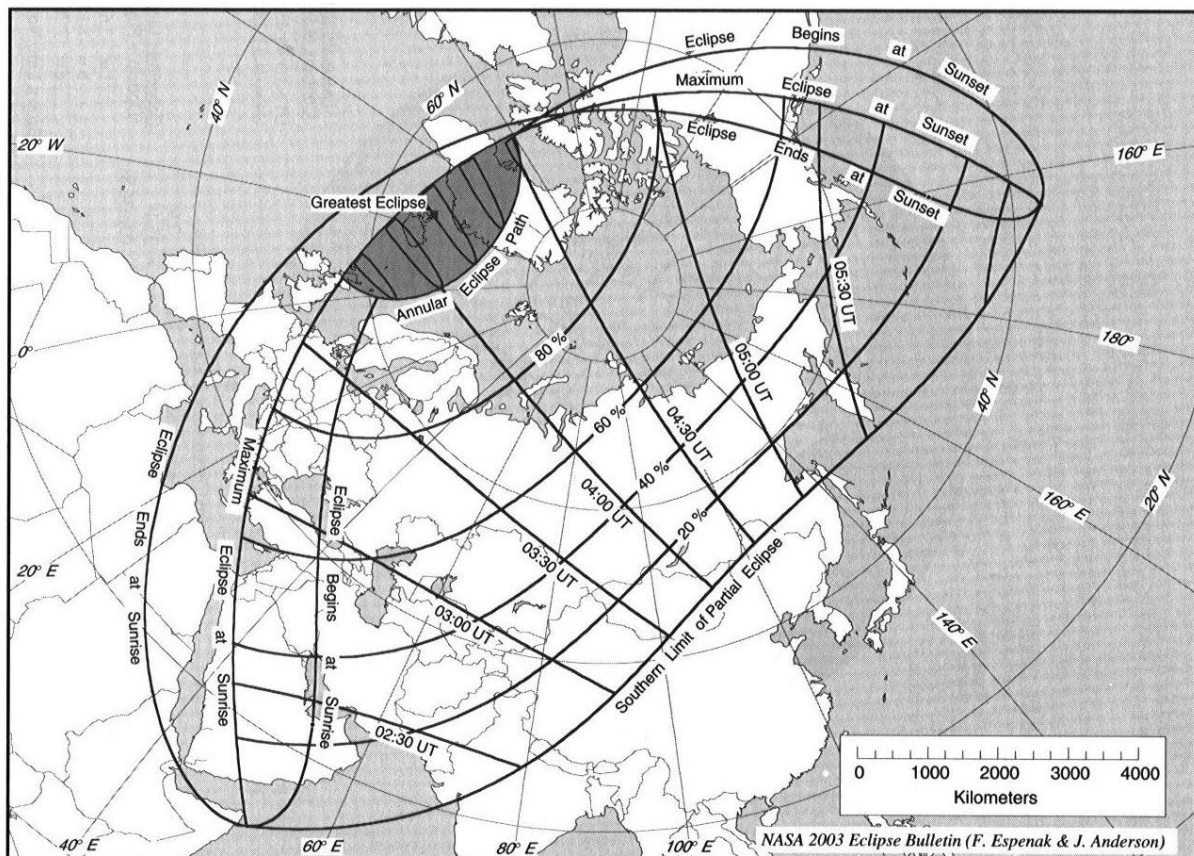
Eclipse Begins at Sunset

Maximum Eclipse at Sunset

Eclipse Ends at Sunset

40° N

60° N

20° W

160° E

Greatest Eclipse

Annular Eclipse Path

05:30 UT

05:00 UT

04:30 UT

04:00 UT

03:30 UT

03:00 UT

02:30 UT

80 %

60 %

40 %

20 %

180°

0°

40° N

160° E

20° N

Eclipse Ends at Sunrise

Maximum Eclipse at Sunrise

Eclipse Begins at Sunrise

Southern Limit of Partial Eclipse

20° E

140° E

0 1000 2000 3000 4000

Kilometers

40° E

60° E

80° E

100° E

NASA 2003 Eclipse Bulletin (F. Espenak & J. Anderson)